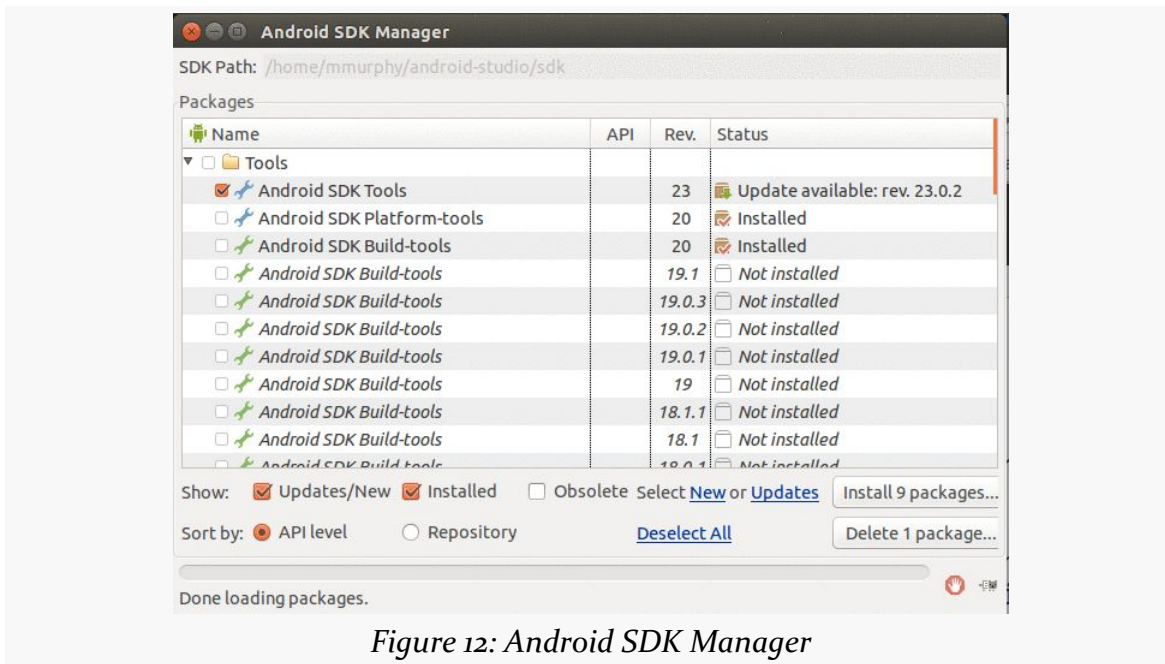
Android SDK Manager

SDK Path: /home/mmurphy/android-studio/sdk

Packages

| Name | API | Rev. | Status |
|---|---|---|---|
| Tools | | | |
| Android SDK Tools | | 23 | Update available: rev. 23.0.2 |
| Android SDK Platform-tools | | 20 | Installed |
| Android SDK Build-tools | | 20 | Installed |
| Android SDK Build-tools | | 19.1 | Not installed |
| Android SDK Build-tools | | 19.0.3 | Not installed |
| Android SDK Build-tools | | 19.0.2 | Not installed |
| Android SDK Build-tools | | 19.0.1 | Not installed |
| Android SDK Build-tools | | 19 | Not installed |
| Android SDK Build-tools | | 18.1.1 | Not installed |
| Android SDK Build-tools | | 18.1 | Not installed |
| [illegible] | | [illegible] | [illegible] |

Show: Updates/New Installed Obsolete Select New or Updates Install 9 packages...

Sort by: API level Repository Deselect All Delete 1 package...

Done loading packages.

Figure 12: Android SDK Manager